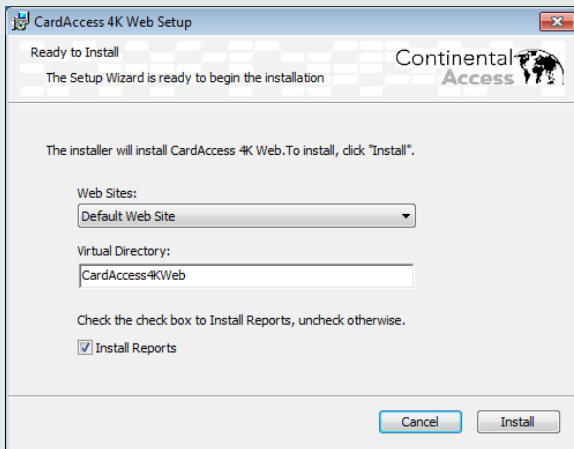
CardAccess 4K Web Setup

Ready to Install

The Setup Wizard is ready to begin the installation

Continental Access

The installer will install CardAccess 4K Web.To install, click "Install".

Web Sites:

Default Web Site

Virtual Directory:

CardAccess4KWeb

Check the check box to Install Reports, uncheck otherwise.

Install Reports

Cancel

Install